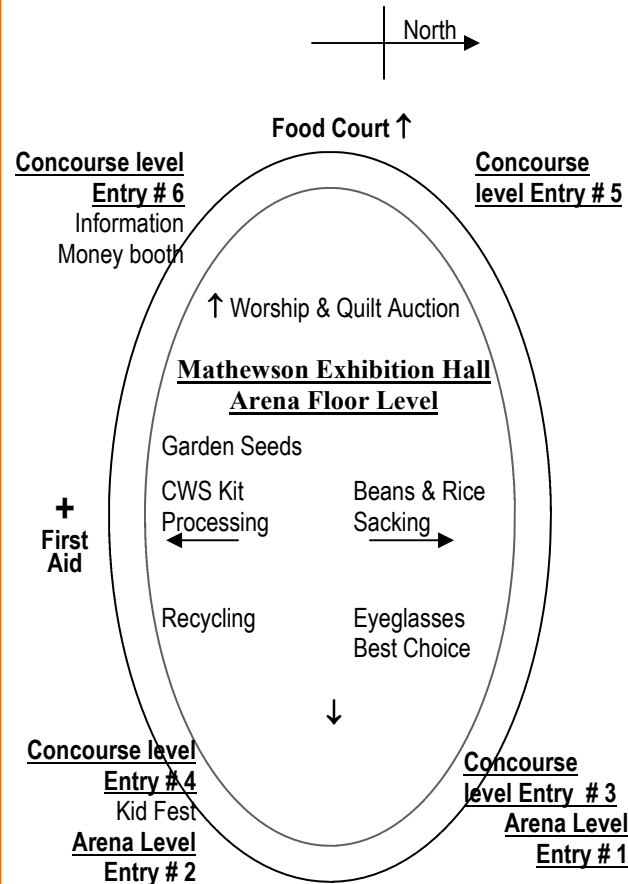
North

Food Court ↑

Concourse level Entry # 6
Information
Money booth

Concourse level Entry # 5

↑ Worship & Quilt Auction

Mathewson Exhibition Hall
Arena Floor Level

Garden Seeds

+
First Aid

CWS Kit Processing

Beans & Rice Sacking

Recycling

Eyeglasses
Best Choice

↓

Concourse level Entry # 4
Kid Fest
Arena Level Entry # 2

Concourse level Entry # 3
Arena Level Entry # 1